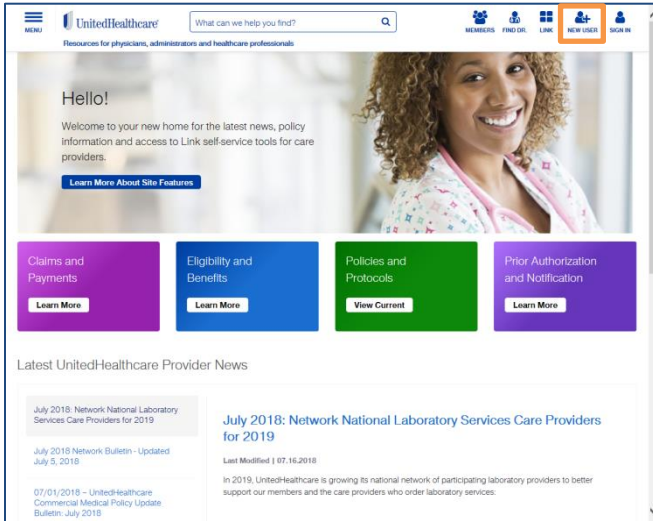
MENU

UnitedHealthcare

What can we help you find?

MEMBERS FIND DR. LINK NEW USER SIGN IN

Resources for physicians, administrators and healthcare professionals

Hello!

Welcome to your new home for the latest news, policy information and access to Link self-service tools for care providers.

Learn More About Site Features

Claims and Payments

Learn More

Eligibility and Benefits

Learn More

Policies and Protocols

View Current

Prior Authorization and Notification

Learn More

Latest UnitedHealthcare Provider News

July 2018: Network National Laboratory Services Care Providers for 2019

July 2018 Network Bulletin - Updated July 5, 2018

07/01/2018 – UnitedHealthcare Commercial Medical Policy Update Bulletin: July 2018

July 2018: Network National Laboratory Services Care Providers for 2019

Last Modified | 07.16.2018

In 2019, UnitedHealthcare is growing its national network of participating laboratory providers to better support our members and the care providers who order laboratory services.